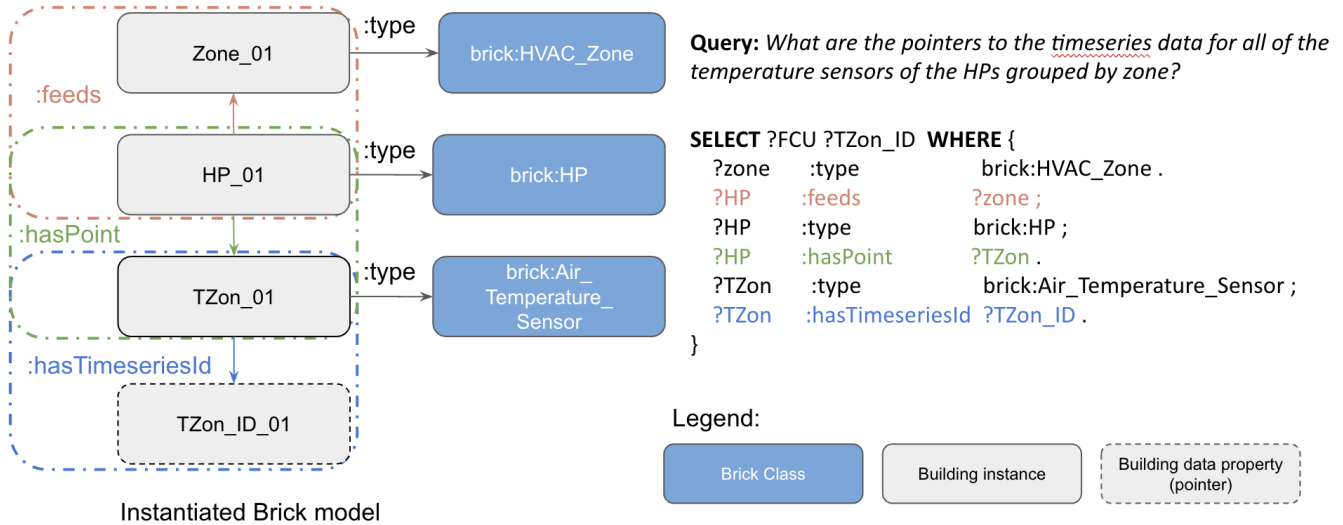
Zone_01

:type

brick:HVAC_Zone

:feeds

HP_01

:type

brick:HP

:hasPoint

TZon_01

:type

brick:Air_Temperature_Sensor

:hasTimeseriesId

TZon_ID_01

Instantiated Brick model

**Query:** *What are the pointers to the timeseries data for all of the temperature sensors of the HPs grouped by zone?*

**SELECT** ?FCU ?TZon_ID **WHERE** {
?zone :type brick:HVAC_Zone .
?HP :feeds ?zone ;
?HP :type brick:HP ;
?HP :hasPoint ?TZon .
?TZon :type brick:Air_Temperature_Sensor ;
?TZon :hasTimeseriesId ?TZon_ID .
}

Legend:

Brick Class

Building instance

Building data property (pointer)